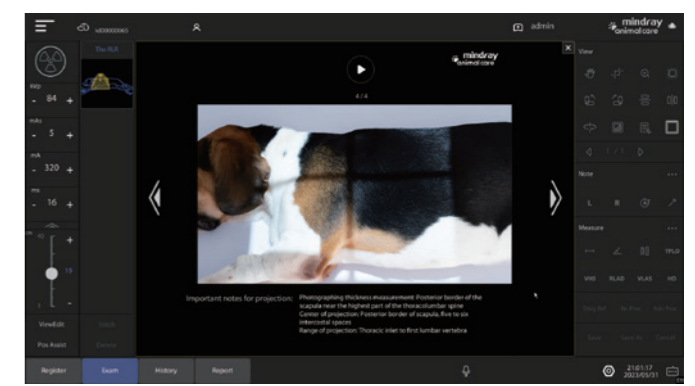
id00000065

admin

mindray animal care

The RLR

kVp
- 84 +

mAs
- 5 +

mA
- 320 +

ms
- 16 +

+

-

View/Edit

Pos Assist

mindray animal care

4 / 4

Important notes for projection: Photographing thickness measurement: Posterior border of the scapula near the highest part of the thoracolumbar spine
Center of projection: Posterior border of scapula, five to six intercostal spaces
Range of projection: Thoracic inlet to first lumbar vertebra

View

1 / 1

Note

L R

Measure

TPLO

VHS RLAS VLAS HD

Save

Register

Exam

History

Report

21:01:17
2023/05/31